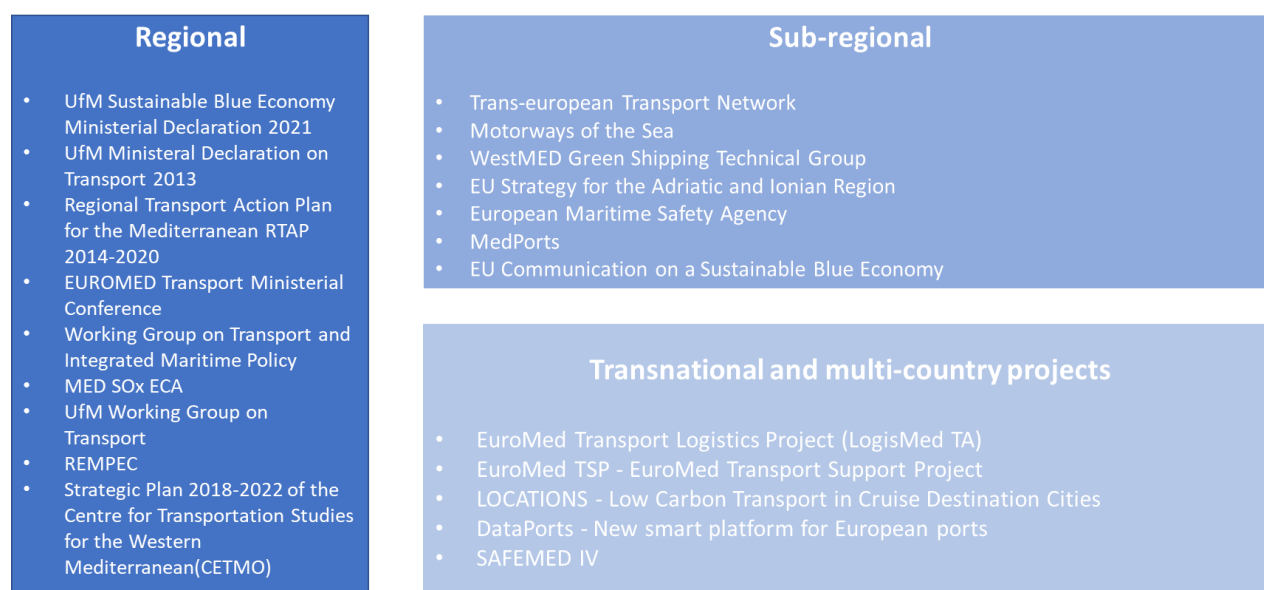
Regional

- UfM Sustainable Blue Economy Ministerial Declaration 2021
- UfM Ministeral Declaration on Transport 2013
- Regional Transport Action Plan for the Mediterranean RTAP 2014-2020
- EUROMED Transport Ministerial Conference
- Working Group on Transport and Integrated Maritime Policy
- MED SOx ECA
- UfM Working Group on Transport
- REMPEC
- Strategic Plan 2018-2022 of the Centre for Transportation Studies for the Western Mediterranean(CETMO)

Sub-regional

- Trans-european Transport Network
- Motorways of the Sea
- WestMED Green Shipping Technical Group
- EU Strategy for the Adriatic and Ionian Region
- European Maritime Safety Agency
- MedPorts
- EU Communication on a Sustainable Blue Economy

Transnational and multi-country projects

- EuroMed Transport Logistics Project (LogisMed TA)
- EuroMed TSP - EuroMed Transport Support Project
- LOCATIONS - Low Carbon Transport in Cruise Destination Cities
- DataPorts - New smart platform for European ports
- SAFEMED IV